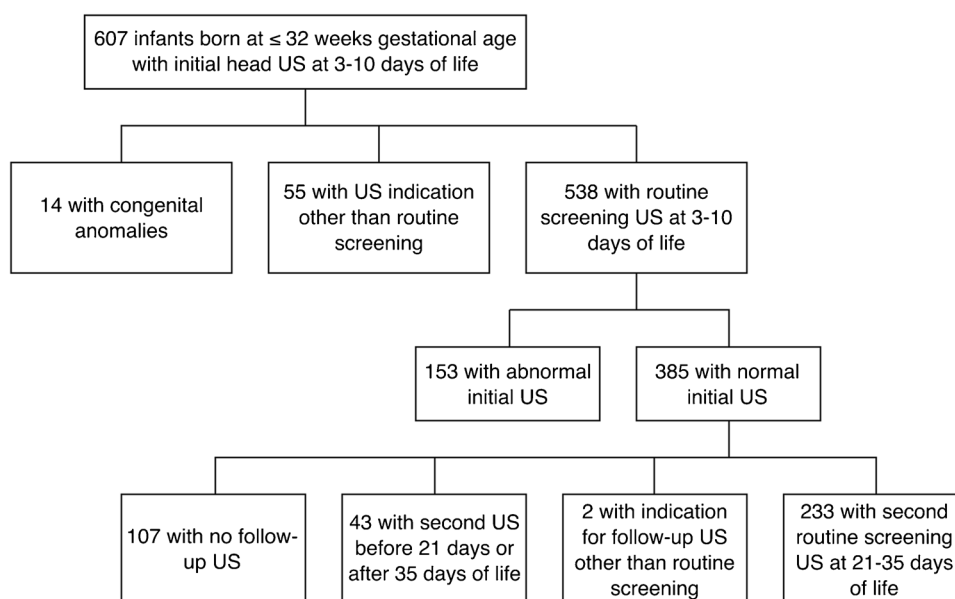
607 infants born at ≤ 32 weeks gestational age with initial head US at 3-10 days of life

14 with congenital anomalies

55 with US indication other than routine screening

538 with routine screening US at 3-10 days of life

153 with abnormal initial US

385 with normal initial US

107 with no follow-up US

43 with second US before 21 days or after 35 days of life

2 with indication for follow-up US other than routine screening

233 with second routine screening US at 21-35 days of life